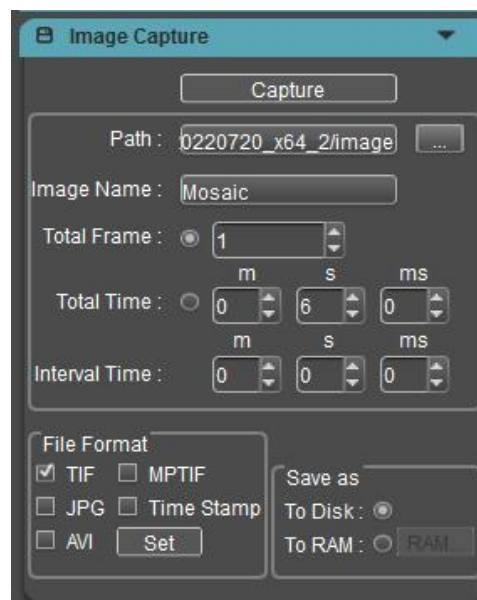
Image Capture

Capture

Path : 0220720_x64_2/image ...

Image Name : Mosaic

Total Frame : 1

m s ms
Total Time : 0 6 0

m s ms
Interval Time : 0 0 0

File Format
TIF MPTIF
JPG Time Stamp
AVI Set

Save as
To Disk :
To RAM : RAM